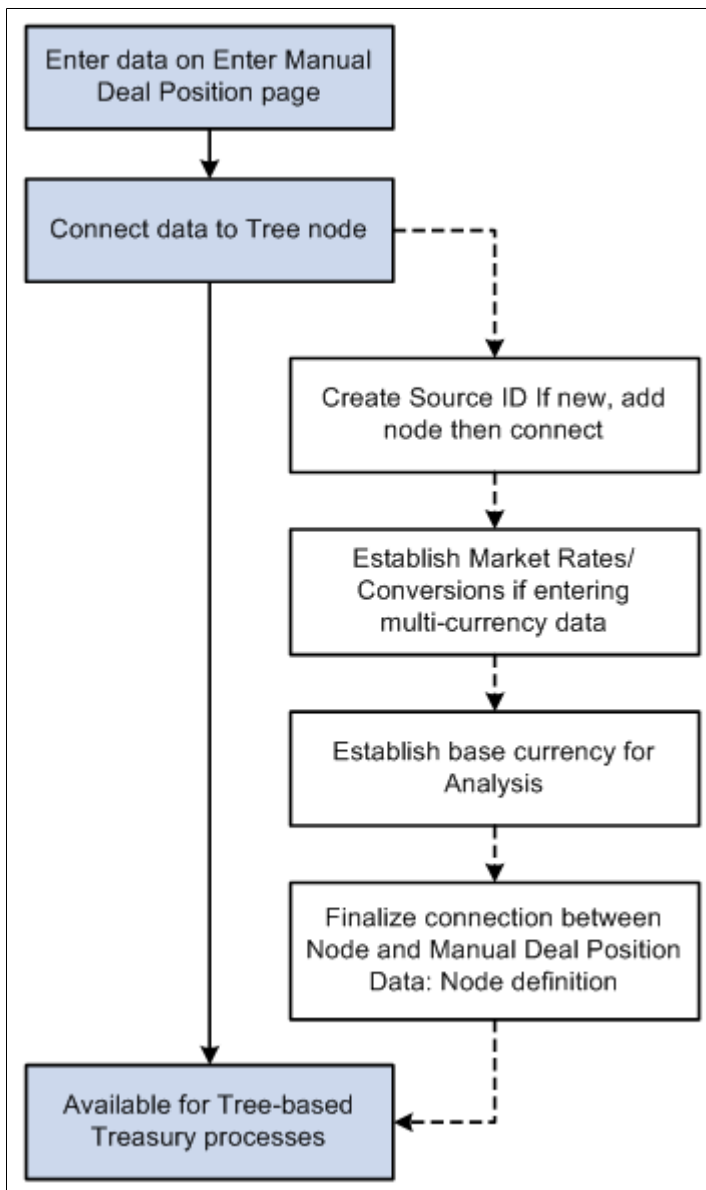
Enter data on Enter Manual Deal Position page

Connect data to Tree node

Create Source ID If new, add node then connect

Establish Market Rates/ Conversions if entering multi-currency data

Establish base currency for Analysis

Finalize connection between Node and Manual Deal Position Data: Node definition

Available for Tree-based Treasury processes